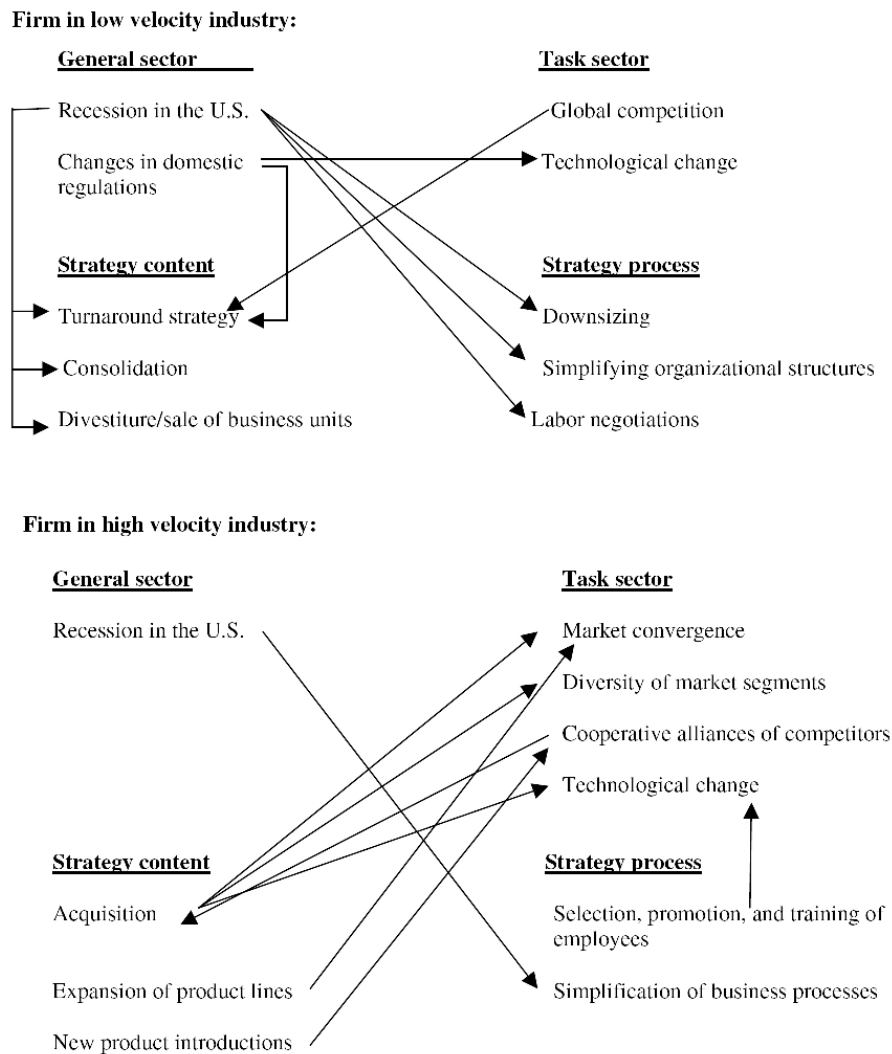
Firm in low velocity industry:

General sector

Recession in the U.S.

Changes in domestic regulations

Task sector

Global competition

Technological change

Strategy content

Turnaround strategy

Consolidation

Divestiture/sale of business units

Strategy process

Downsizing

Simplifying organizational structures

Labor negotiations

Firm in high velocity industry:

General sector

Recession in the U.S.

Task sector

Market convergence

Diversity of market segments

Cooperative alliances of competitors

Technological change

Strategy content

Acquisition

Expansion of product lines

New product introductions

Strategy process

Selection, promotion, and training of employees

Simplification of business processes